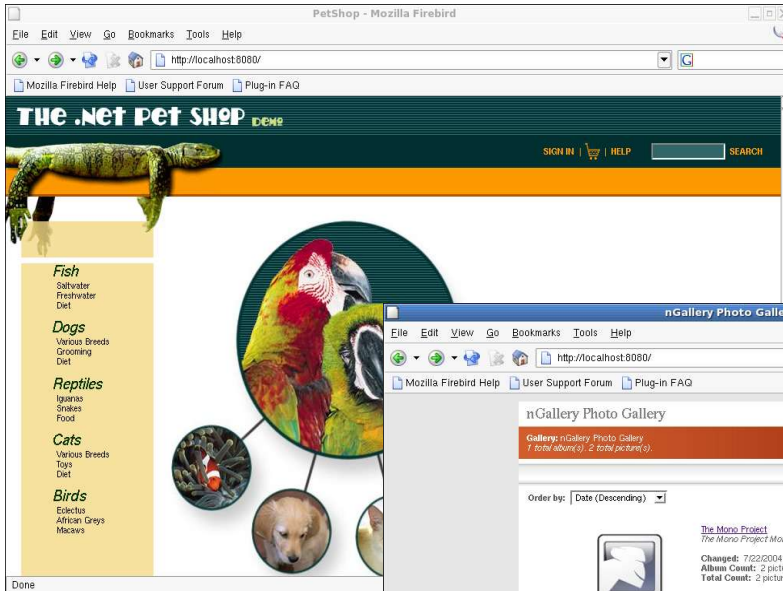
PetShop - Mozilla Firebird

File Edit View Go Bookmarks Tools Help

http://localhost:8080/

Mozilla Firebird Help User Support Forum Plug-in FAQ

THE .NET PET SHOP DEMO

SIGN IN | HELP SEARCH

Fish
Saltwater
Freshwater
Diet

Dogs
Various Breeds
Grooming
Diet

Reptiles
Iguanas
Snakes
Food

Cats
Various Breeds
Toys
Diet

Birds
Eclectus
African Greys
Macaws

Done

nGallery Photo Galle

File Edit View Go Bookmarks Tools Help

http://localhost:8080/

Mozilla Firebird Help User Support Forum Plug-in FAQ

nGallery Photo Gallery

Gallery: nGallery Photo Gallery
1 total album(s), 2 total picture(s).

Order by: Date (Descending)

The Mono Project
The Mono Project Mo

Changed: 7/22/2004
Album Count: 2 pictu
Total Count: 2 pictur